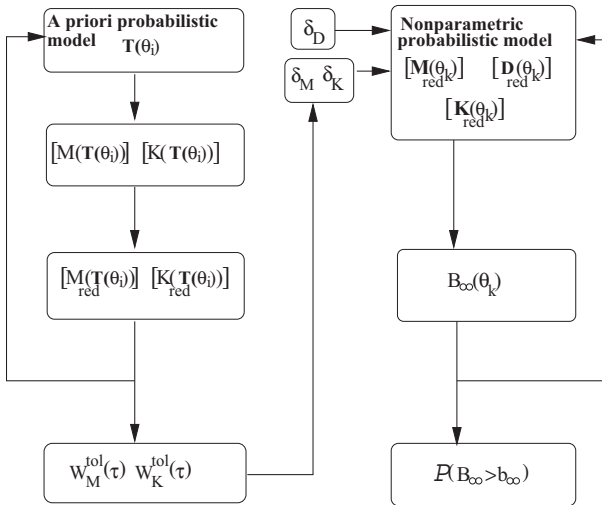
A priori probabilistic model $\mathbf{T}(\theta_i)$

$[M(\mathbf{T}(\theta_i))]$ $[K(\mathbf{T}(\theta_i))]$

$[M_{red}(\mathbf{T}(\theta_i))]$ $[K_{red}(\mathbf{T}(\theta_i))]$

$W_M^{tol}(\tau)$ $W_K^{tol}(\tau)$

$\delta_D$

$\delta_M$ $\delta_K$

Nonparametric probabilistic model

$[\mathbf{M}_{red}(\theta_k)]$ $[\mathbf{D}_{red}(\theta_k)]$

$[\mathbf{K}_{red}(\theta_k)]$

$B_\infty(\theta_k)$

$P(B_\infty > b_\infty)$